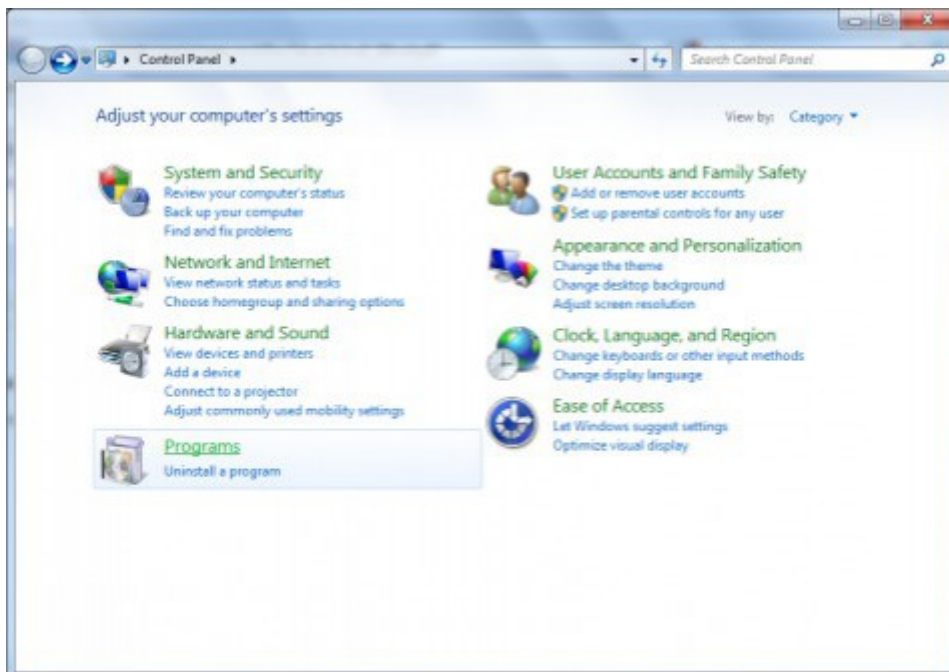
Control Panel ▸

Search Control Panel

Adjust your computer's settings

View by: Category ▾

System and Security
Review your computer's status
Back up your computer
Find and fix problems

Network and Internet
View network status and tasks
Choose homegroup and sharing options

Hardware and Sound
View devices and printers
Add a device
Connect to a projector
Adjust commonly used mobility settings

Programs
Uninstall a program

User Accounts and Family Safety
Add or remove user accounts
Set up parental controls for any user

Appearance and Personalization
Change the theme
Change desktop background
Adjust screen resolution

Clock, Language, and Region
Change keyboards or other input methods
Change display language

Ease of Access
Let Windows suggest settings
Optimize visual display